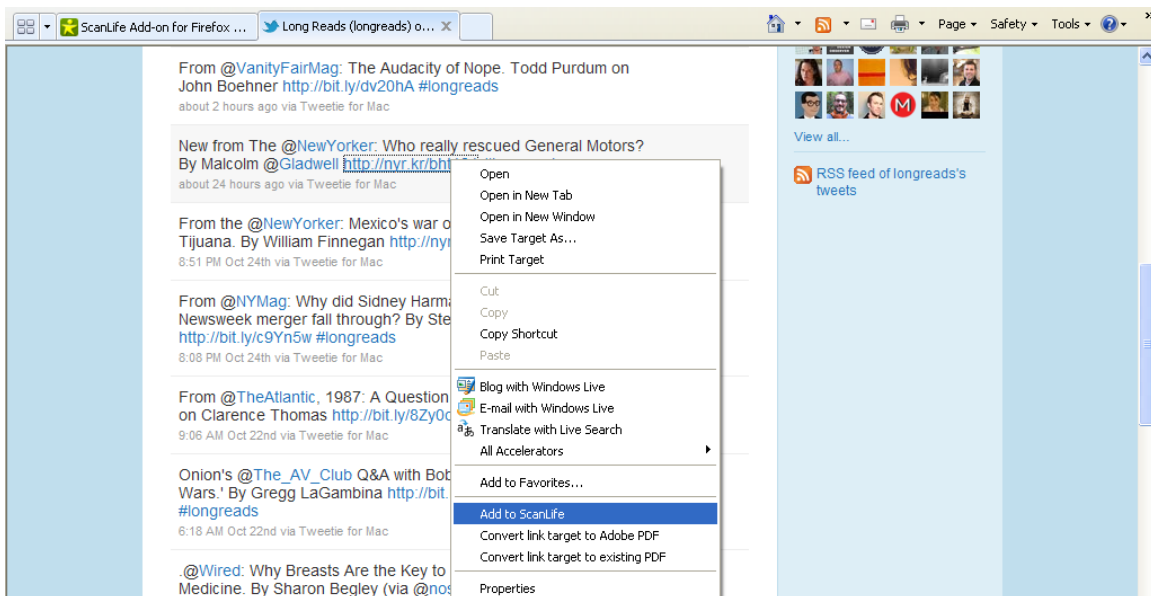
ScanLife Add-on for Firefox ... | Long Reads (longreads) o... ✕

Page ▾ Safety ▾ Tools ▾

From @VanityFairMag: The Audacity of Nope. Todd Purdum on John Boehner http://bit.ly/dv20hA #longreads
about 2 hours ago via Tweetie for Mac

New from The @NewYorker: Who really rescued General Motors? By Malcolm @Gladwell http://nyr.kr/bh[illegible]
about 24 hours ago via Tweetie for Mac

From the @NewYorker: Mexico's war o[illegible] Tijuana. By William Finnegan http://nyr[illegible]
8:51 PM Oct 24th via Tweetie for Mac

From @NYMag: Why did Sidney Harma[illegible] Newsweek merger fall through? By Ste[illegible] http://bit.ly/c9Yn5w #longreads
8:08 PM Oct 24th via Tweetie for Mac

From @TheAtlantic, 1987: A Question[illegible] on Clarence Thomas http://bit.ly/8Zy0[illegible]
9:06 AM Oct 22nd via Tweetie for Mac

Onion's @The_AV_Club Q&A with Bob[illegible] Wars.' By Gregg LaGambina http://bit.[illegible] #longreads
6:18 AM Oct 22nd via Tweetie for Mac

.@Wired: Why Breasts Are the Key to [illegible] Medicine. By Sharon Begley (via @no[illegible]

Open
Open in New Tab
Open in New Window
Save Target As...
Print Target
Cut
Copy
Copy Shortcut
Paste
Blog with Windows Live
E-mail with Windows Live
Translate with Live Search
All Accelerators
Add to Favorites...
Add to ScanLife
Convert link target to Adobe PDF
Convert link target to existing PDF
Properties

View all...

RSS feed of longreads's tweets